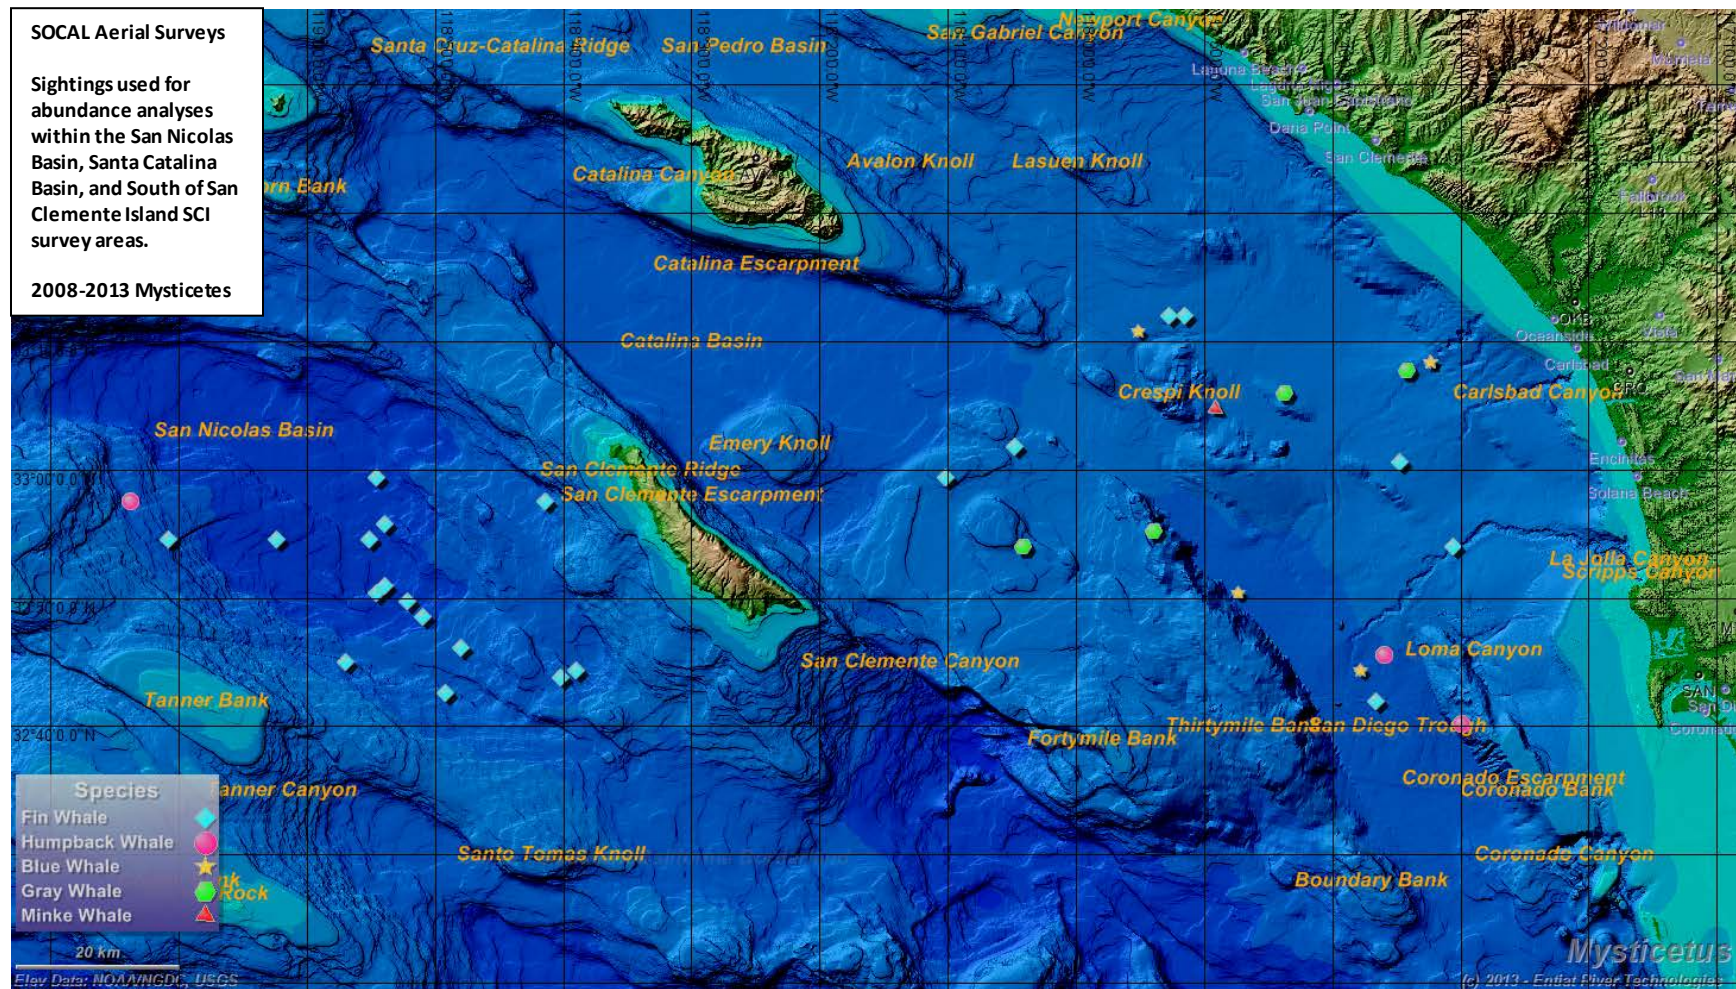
SOCAL Aerial Surveys

Sightings used for abundance analyses within the San Nicolas Basin, Santa Catalina Basin, and South of San Clemente Island SCI survey areas.

2008-2013 Mysticetes

Santa Cruz-Catalina Ridge
San Pedro Basin
San Gabriel Canyon
Newport Canyon
Laguna Beach
Laguna Niguel
San Juan Capistrano
Dana Point
San Clemente
Fallbrook
Catalina Canyon
Avalon Knoll
Lasuen Knoll
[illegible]rn Bank
Catalina Escarpment
Catalina Basin
Oceanside
Vista
Carlsbad
Crespi Knoll
Carlsbad Canyon
San Marcos
San Nicolas Basin
Emery Knoll
San Clemente Ridge
San Clemente Escarpment
Encinitas
Solana Beach
33°00'0.0"N
La Jolla Canyon
Scripps Canyon
Loma Canyon
San Clemente Canyon
Tanner Bank
Thirtymile Bank
San Diego Trough
Fortymile Bank
32°40'0.0"N
Coronado Escarpment
Coronado Bank
Tanner Canyon
Santo Tomas Knoll
Coronado Canyon
Boundary Bank
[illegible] Rock

Species
Fin Whale
Humpback Whale
Blue Whale
Gray Whale
Minke Whale

20 km
Elev Data: NOAA/NGDC, USGS
Mysticetus
(c) 2013 - Entiat River Technologies